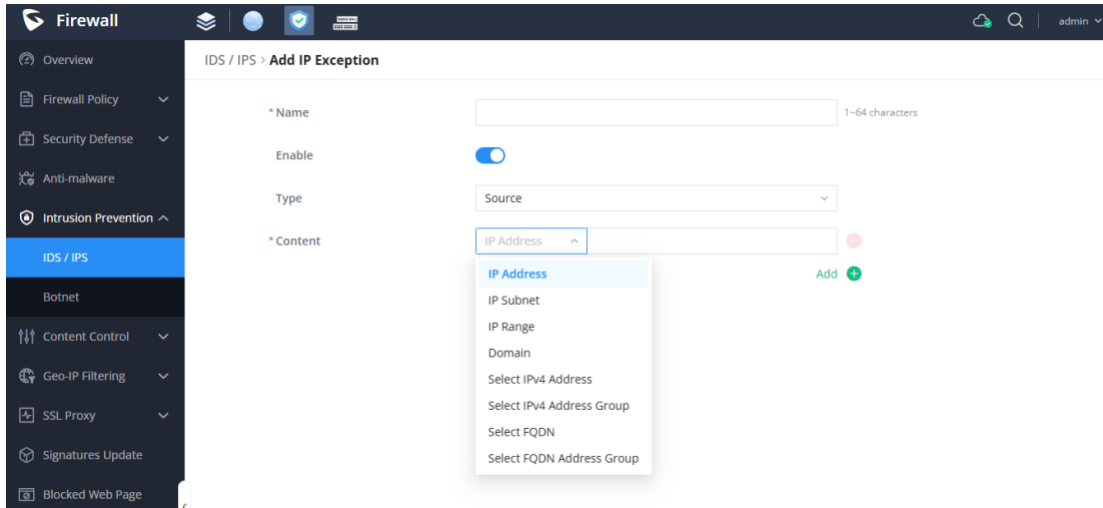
Firewall

admin

Overview
Firewall Policy
Security Defense
Anti-malware
Intrusion Prevention
IDS / IPS
Botnet
Content Control
Geo-IP Filtering
SSL Proxy
Signatures Update
Blocked Web Page

IDS / IPS > Add IP Exception

* Name
1~64 characters

Enable

Type
Source

* Content
IP Address

Add

IP Address
IP Subnet
IP Range
Domain
Select IPv4 Address
Select IPv4 Address Group
Select FQDN
Select FQDN Address Group